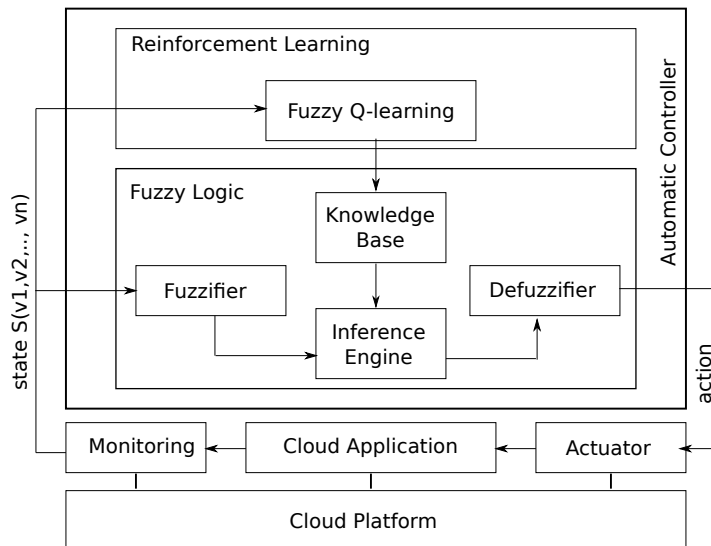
Reinforcement Learning

Fuzzy Q-learning

Fuzzy Logic

Knowledge Base

Fuzzifier

Defuzzifier

Inference Engine

Automatic Controller

state S(v1,v2,..., vn)

action

Monitoring

Cloud Application

Actuator

Cloud Platform